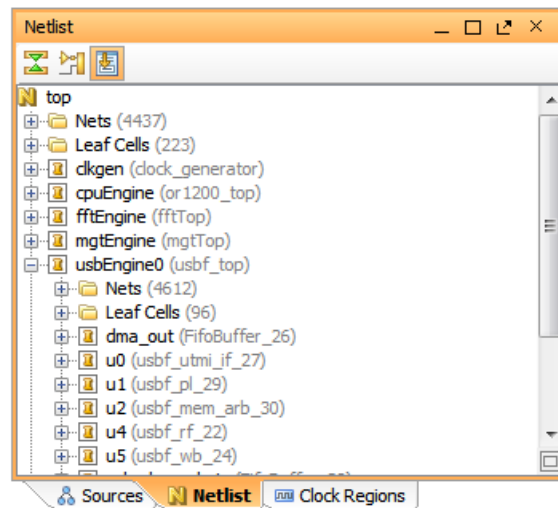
Netlist

top
Nets (4437)
Leaf Cells (223)
clkgen (clock_generator)
cpuEngine (or1200_top)
fftEngine (fftTop)
mgtEngine (mgtTop)
usbEngine0 (usbf_top)
Nets (4612)
Leaf Cells (96)
dma_out (FifoBuffer_26)
u0 (usbf_utmi_if_27)
u1 (usbf_pl_29)
u2 (usbf_mem_arb_30)
u4 (usbf_rf_22)
u5 (usbf_wb_24)
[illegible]

Sources
Netlist
Clock Regions